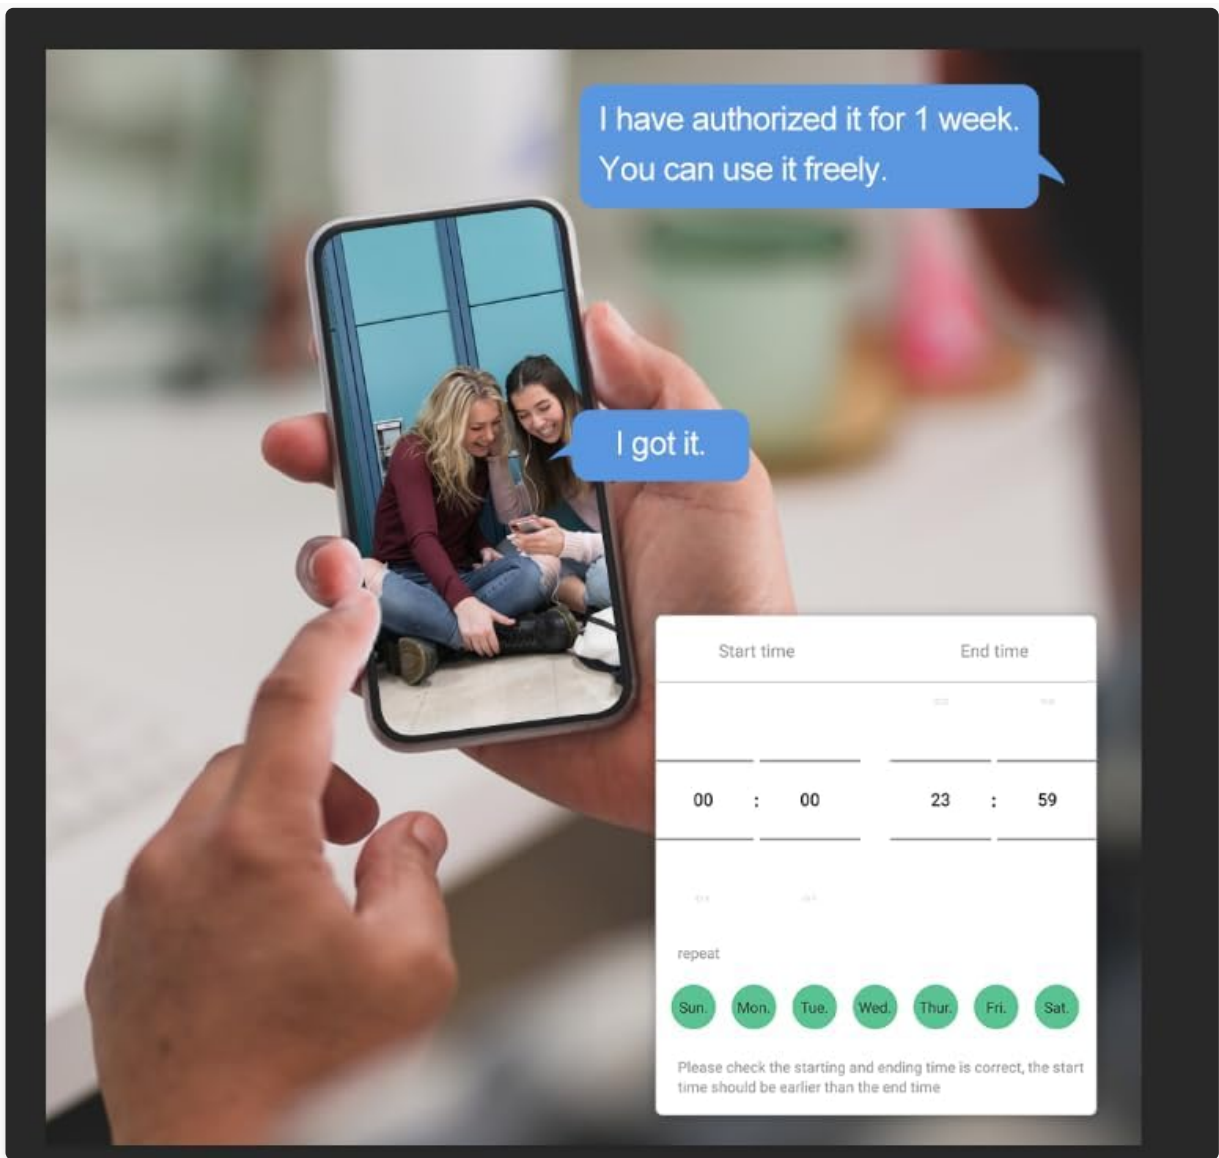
I have authorized it for 1 week. You can use it freely.

I got it.

Start time

End time

00 : 00

23 : 59

repeat

Sun.
Mon.
Tue.
Wed.
Thur.
Fri.
Sat.

Please check the starting and ending time is correct, the start time should be earlier than the end time